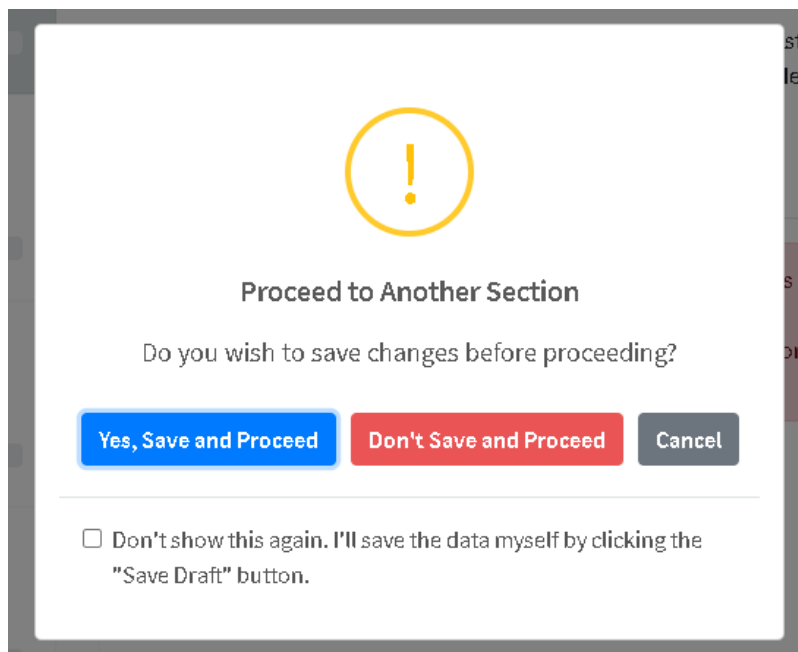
!

Proceed to Another Section

Do you wish to save changes before proceeding?

Yes, Save and Proceed

Don't Save and Proceed

Cancel

Don't show this again. I'll save the data myself by clicking the "Save Draft" button.